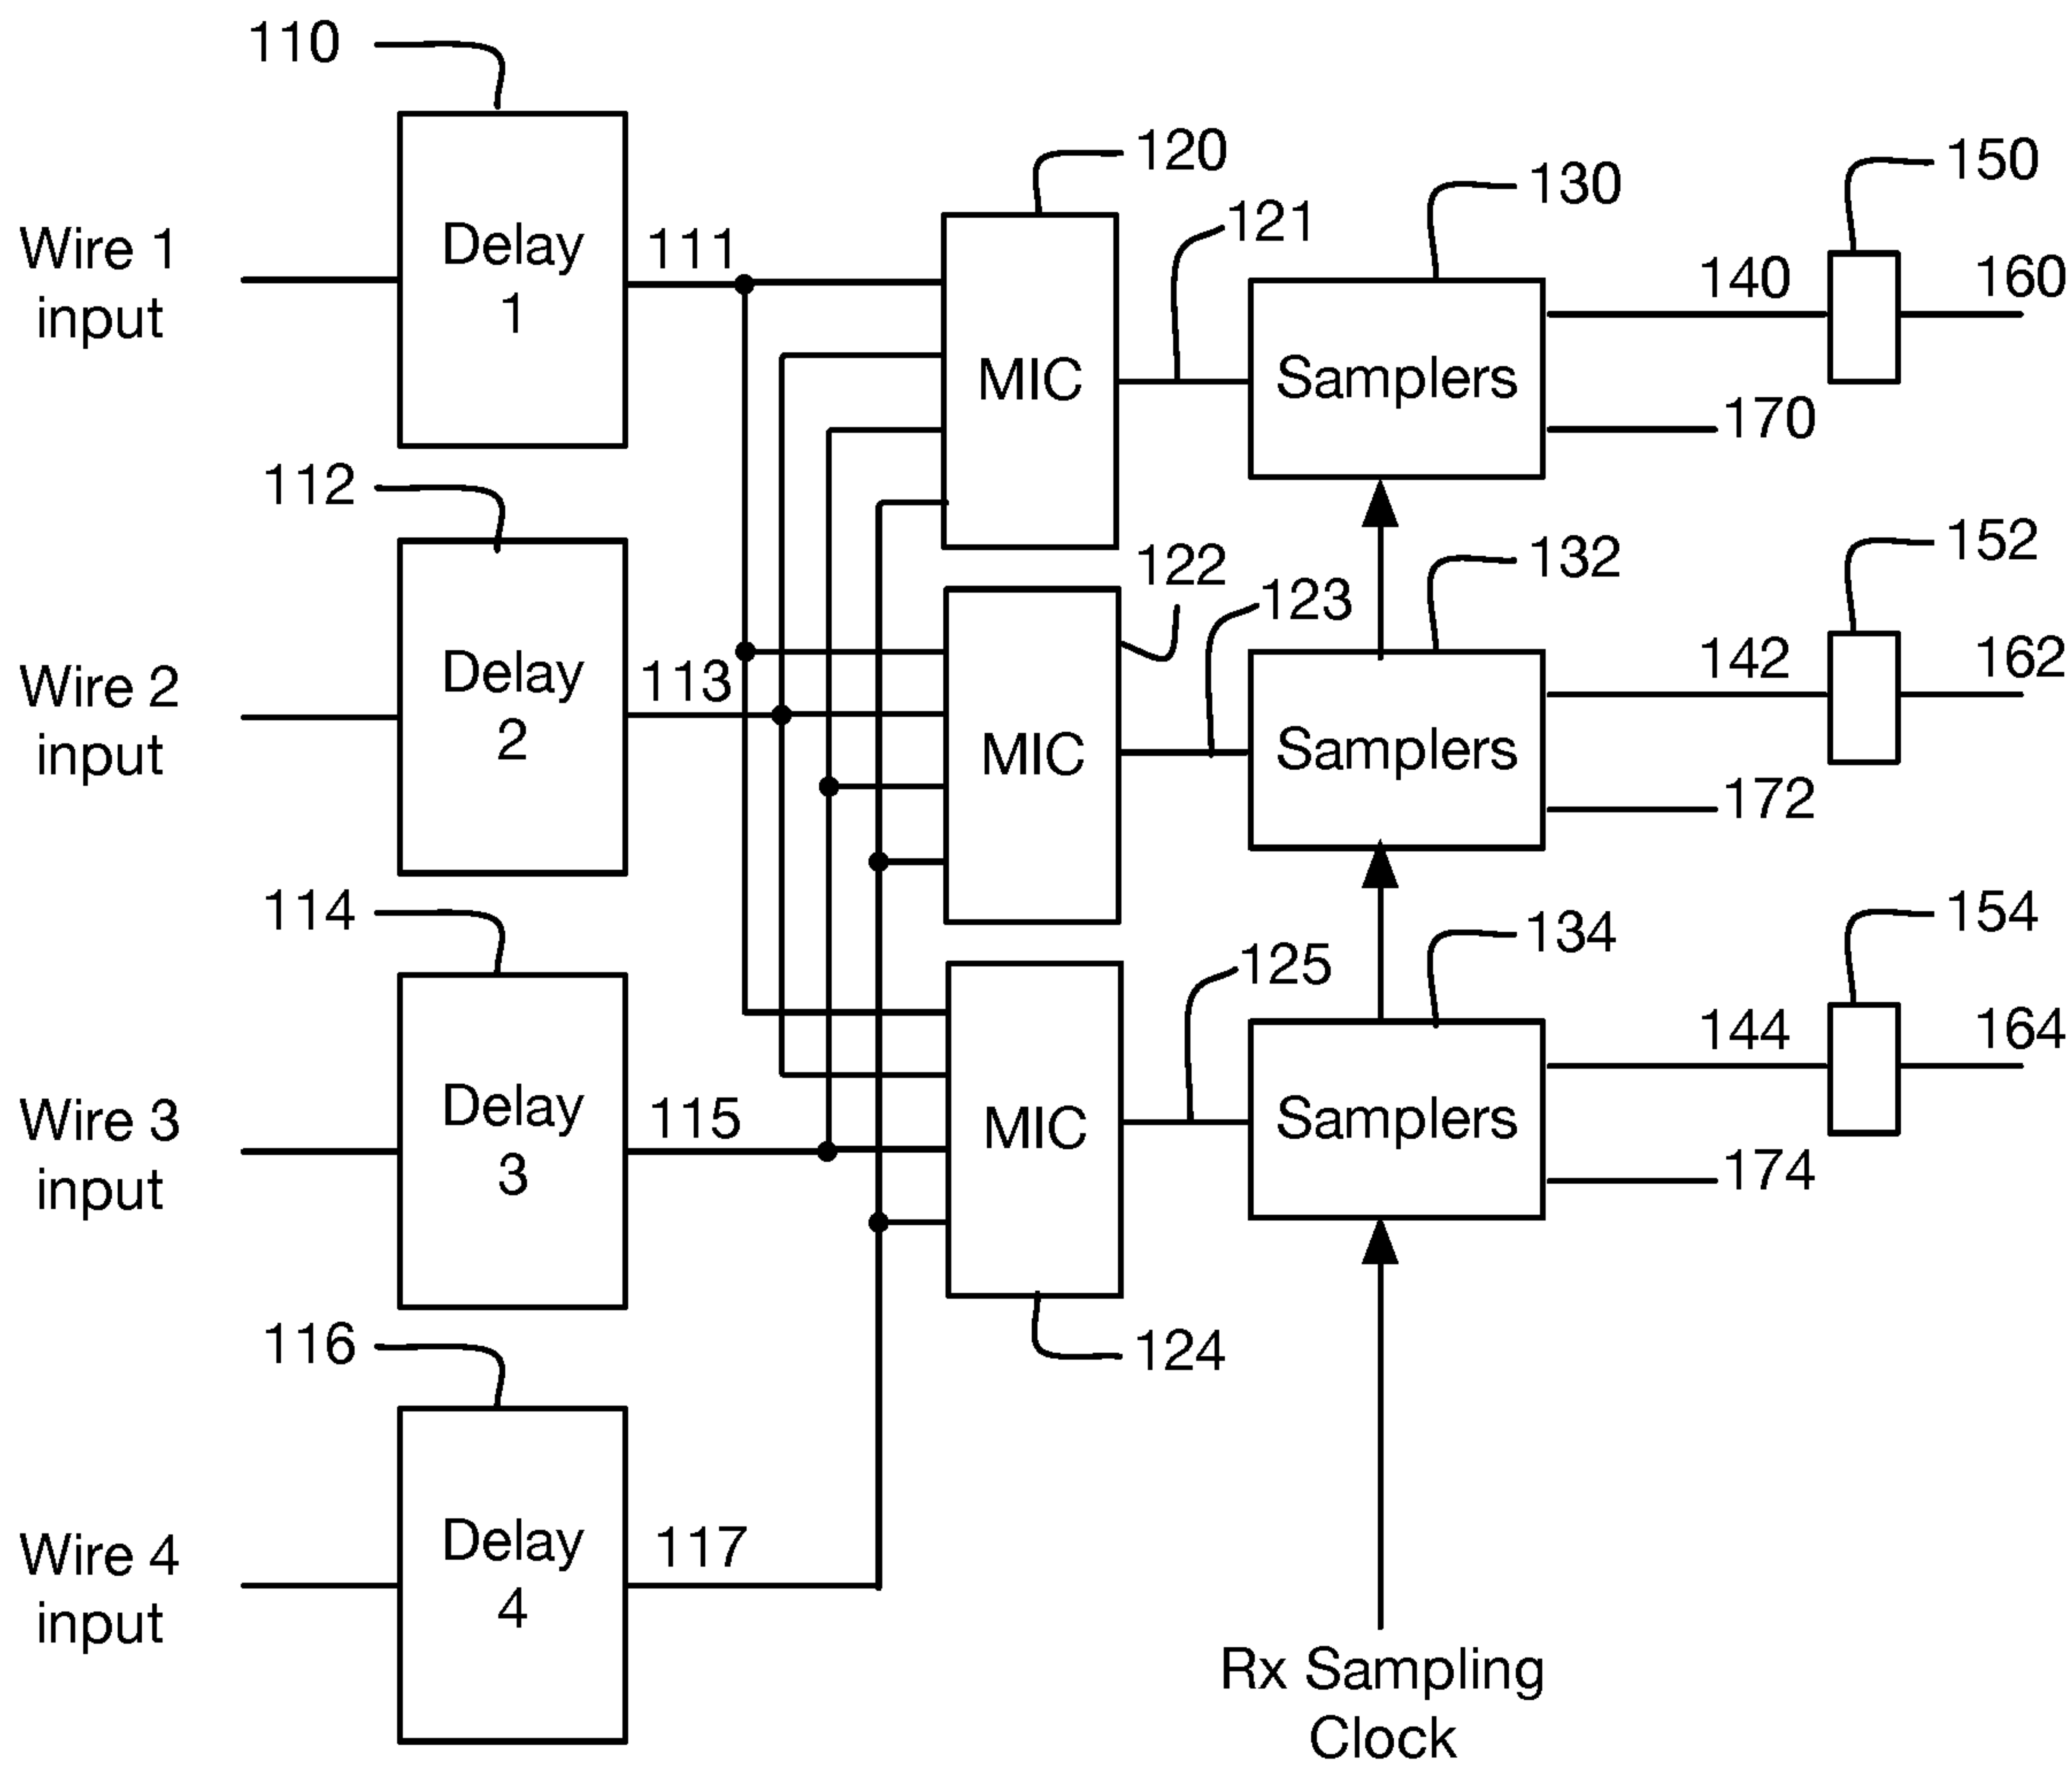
110

Wire 1 input

Delay 1

111

120

MIC

121

130

Samplers

150

140

160

170

112

Wire 2 input

Delay 2

113

122

MIC

123

132

Samplers

152

142

162

172

114

Wire 3 input

Delay 3

115

125

MIC

134

Samplers

154

144

164

174

124

116

Wire 4 input

Delay 4

117

Rx Sampling Clock